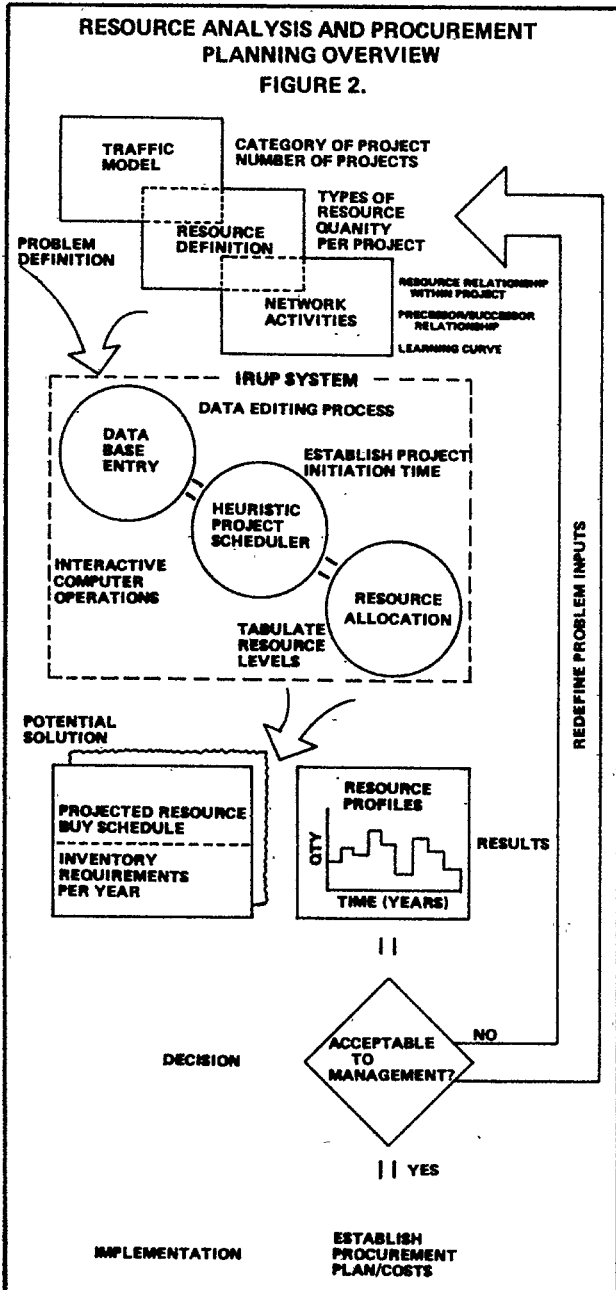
RESOURCE ANALYSIS AND PROCUREMENT PLANNING OVERVIEW
FIGURE 2.

TRAFFIC MODEL

CATEGORY OF PROJECT
NUMBER OF PROJECTS

RESOURCE DEFINITION

TYPES OF RESOURCE
QUANITY PER PROJECT

PROBLEM DEFINITION

NETWORK ACTIVITIES

RESOURCE RELATIONSHIP WITHIN PROJECT
PRECESSOR/SUCCESSOR RELATIONSHIP
LEARNING CURVE

IRUP SYSTEM

DATA EDITING PROCESS

DATA BASE ENTRY

ESTABLISH PROJECT INITIATION TIME

HEURISTIC PROJECT SCHEDULER

INTERACTIVE COMPUTER OPERATIONS

RESOURCE ALLOCATION

TABULATE RESOURCE LEVELS

REDEFINE PROBLEM INPUTS

POTENTIAL SOLUTION

PROJECTED RESOURCE BUY SCHEDULE

INVENTORY REQUIREMENTS PER YEAR

RESOURCE PROFILES

QTY

TIME (YEARS)

RESULTS

NO

DECISION

ACCEPTABLE TO MANAGEMENT?

YES

IMPLEMENTATION

ESTABLISH PROCUREMENT PLAN/COSTS